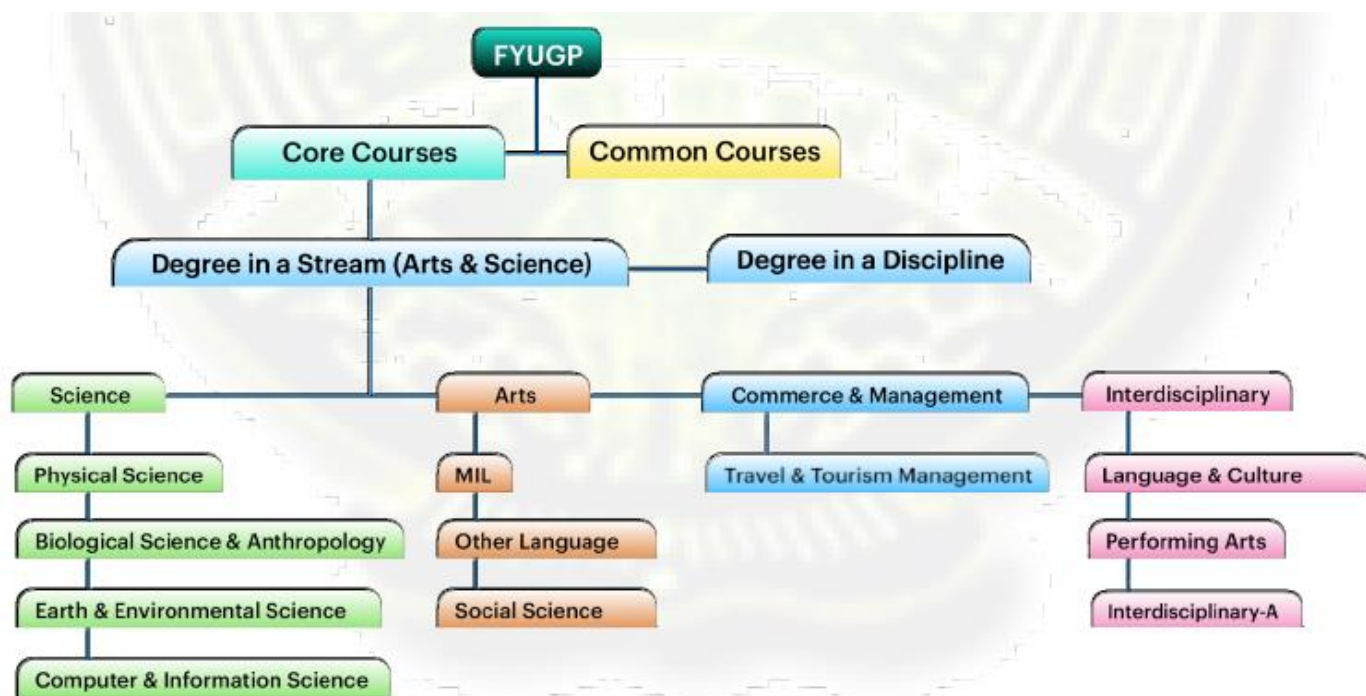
FYUGP

Core Courses

Common Courses

Degree in a Stream (Arts & Science)

Degree in a Discipline

Science

Physical Science

Biological Science & Anthropology

Earth & Environmental Science

Computer & Information Science

Arts

MIL

Other Language

Social Science

Commerce & Management

Travel & Tourism Management

Interdisciplinary

Language & Culture

Performing Arts

Interdisciplinary-A